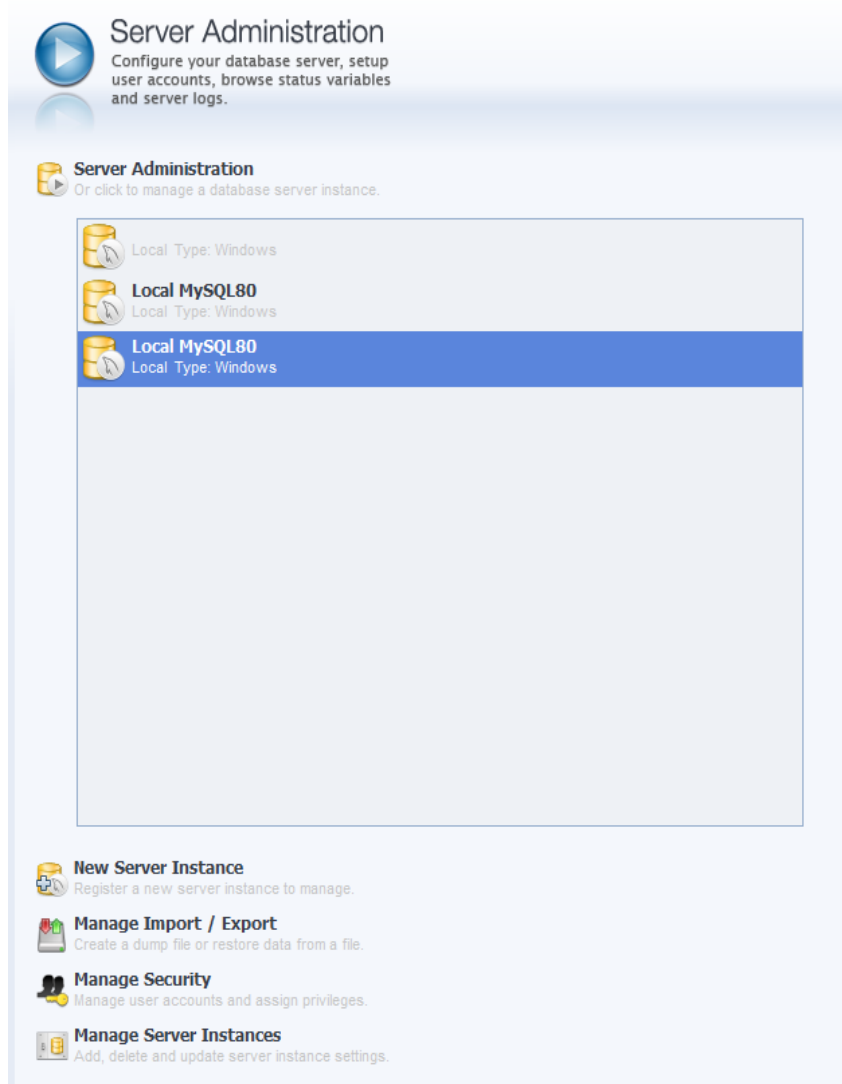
Server Administration
Configure your database server, setup user accounts, browse status variables and server logs.

Server Administration
Or click to manage a database server instance.

Local Type: Windows

Local MySQL80
Local Type: Windows

Local MySQL80
Local Type: Windows

New Server Instance
Register a new server instance to manage.

Manage Import / Export
Create a dump file or restore data from a file.

Manage Security
Manage user accounts and assign privileges.

Manage Server Instances
Add, delete and update server instance settings.